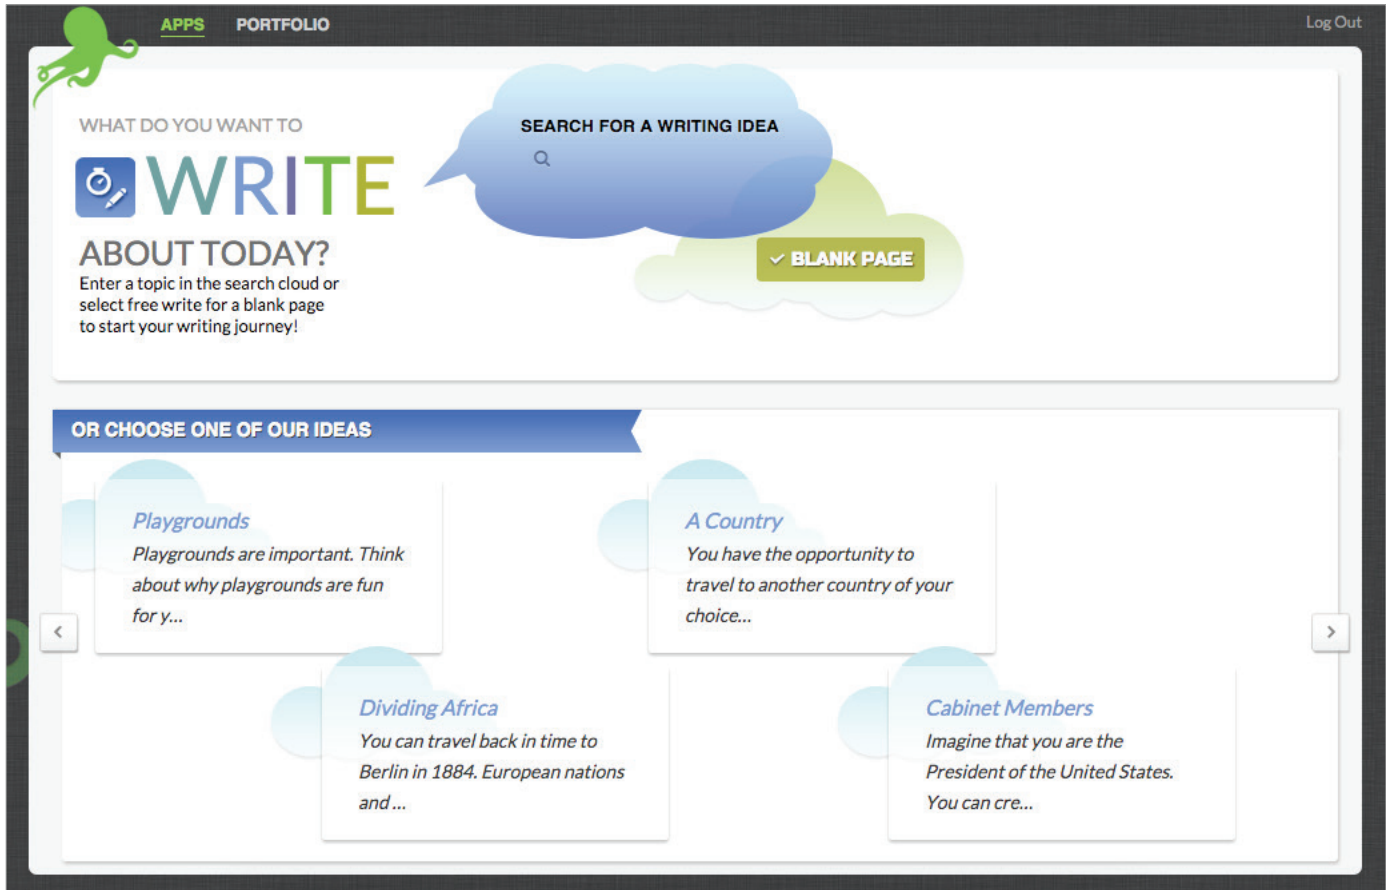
APPS PORTFOLIO Log Out

WHAT DO YOU WANT TO

WRITE

ABOUT TODAY?

Enter a topic in the search cloud or select free write for a blank page to start your writing journey!

SEARCH FOR A WRITING IDEA

BLANK PAGE

OR CHOOSE ONE OF OUR IDEAS

Playgrounds
Playgrounds are important. Think about why playgrounds are fun for y...

A Country
You have the opportunity to travel to another country of your choice...

Dividing Africa
You can travel back in time to Berlin in 1884. European nations and ...

Cabinet Members
Imagine that you are the President of the United States. You can cre...